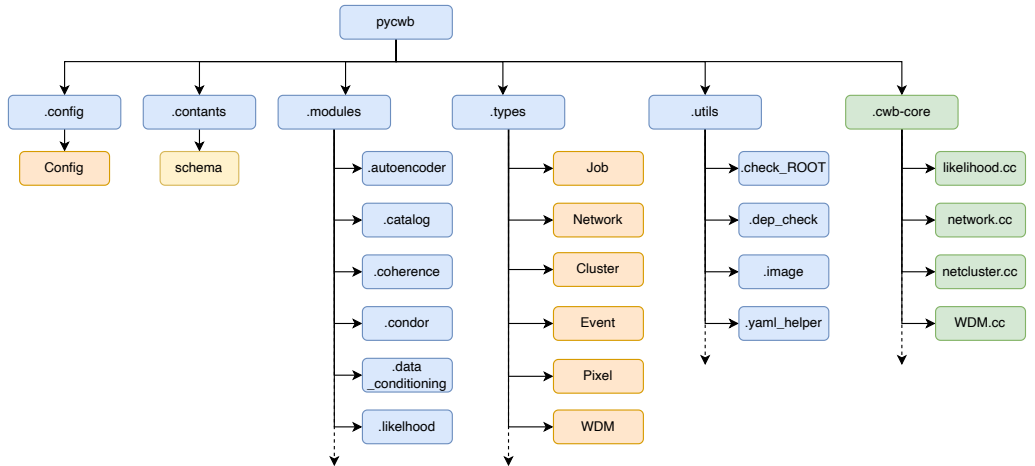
pycwb

.config

Config

.contants

schema

.modules

.autoencoder

.catalog

.coherence

.condor

.data _conditioning

.likelhood

.types

Job

Network

Cluster

Event

Pixel

WDM

.utils

.check_ROOT

.dep_check

.image

.yaml_helper

.cwb-core

likelihood.cc

network.cc

netcluster.cc

WDM.cc